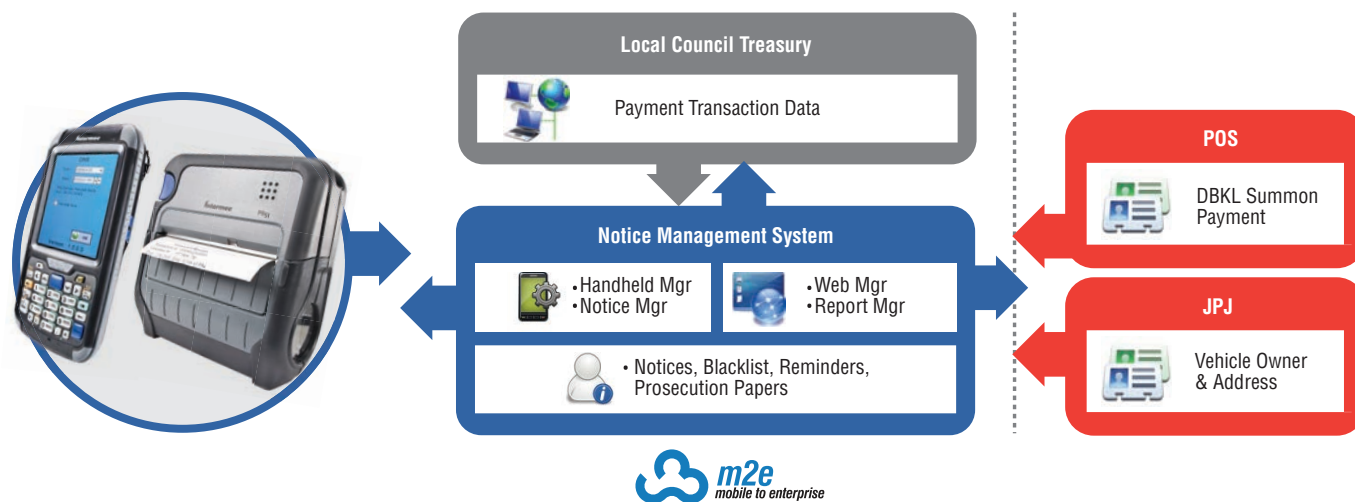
Local Council Treasury

Payment Transaction Data

Notice Management System

•Handheld Mgr
•Notice Mgr

•Web Mgr
•Report Mgr

• Notices, Blacklist, Reminders, Prosecution Papers

POS

DBKL Summon Payment

JPJ

Vehicle Owner & Address

m2e
mobile to enterprise